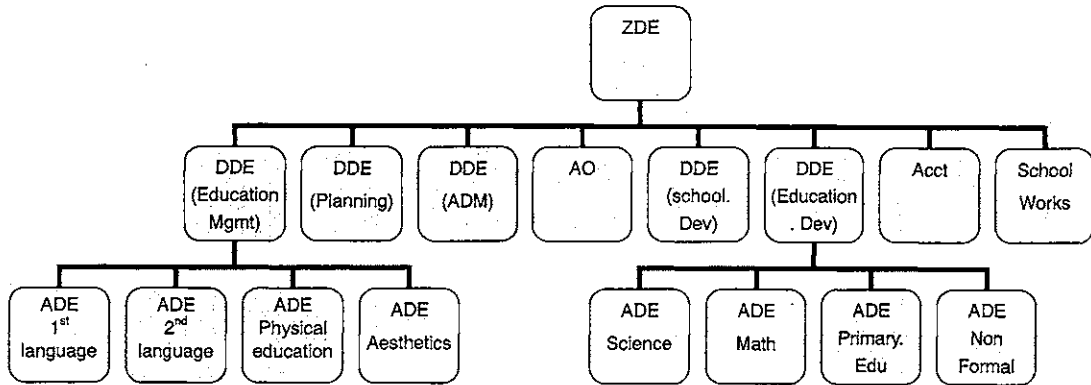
ZDE

DDE (Education Mgmt)

DDE (Planning)

DDE (ADM)

AO

DDE (school. Dev)

DDE (Education . Dev)

Acct

School Works

ADE $1^{st}$ language

ADE $2^{nd}$ language

ADE Physical education

ADE Aesthetics

ADE Science

ADE Math

ADE Primary. Edu

ADE Non Formal